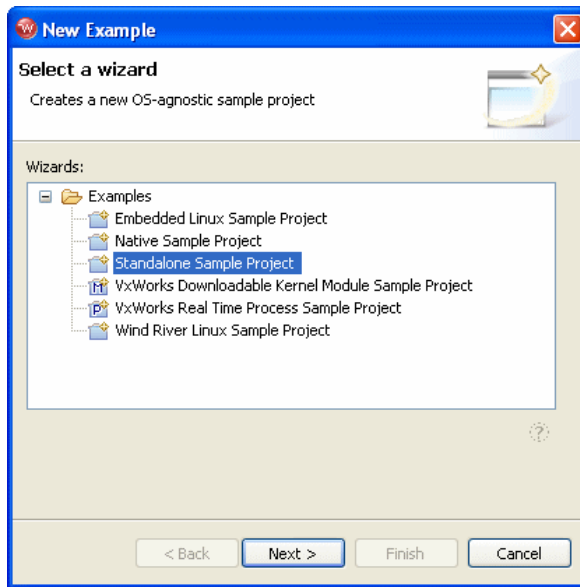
New Example

Select a wizard

Creates a new OS-agnostic sample project

Wizards:

Examples
Embedded Linux Sample Project
Native Sample Project
Standalone Sample Project
VxWorks Downloadable Kernel Module Sample Project
VxWorks Real Time Process Sample Project
Wind River Linux Sample Project

< Back
Next >
Finish
Cancel